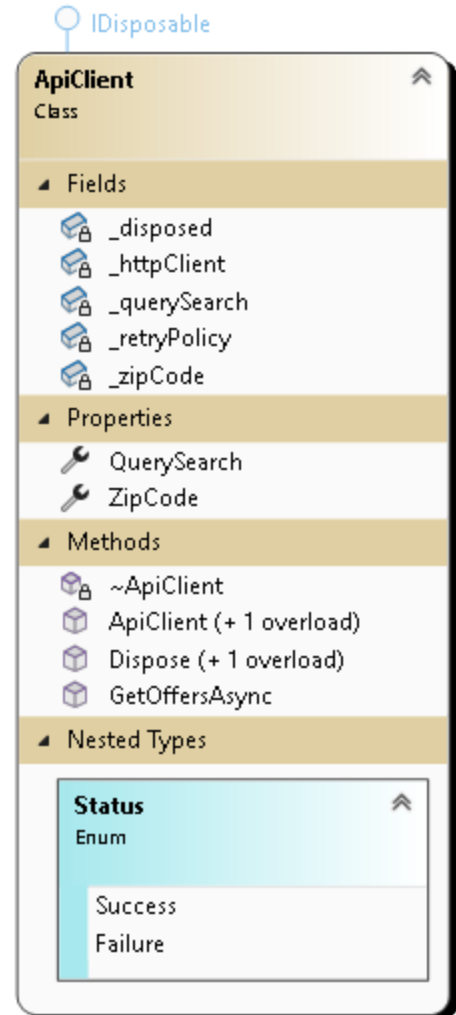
IDisposable

ApiClient
Class

Fields
_disposed
_httpClient
_querySearch
_retryPolicy
_zipCode

Properties
QuerySearch
ZipCode

Methods
~ApiClient
ApiClient (+ 1 overload)
Dispose (+ 1 overload)
GetOffersAsync

Nested Types

Status
Enum

Success
Failure